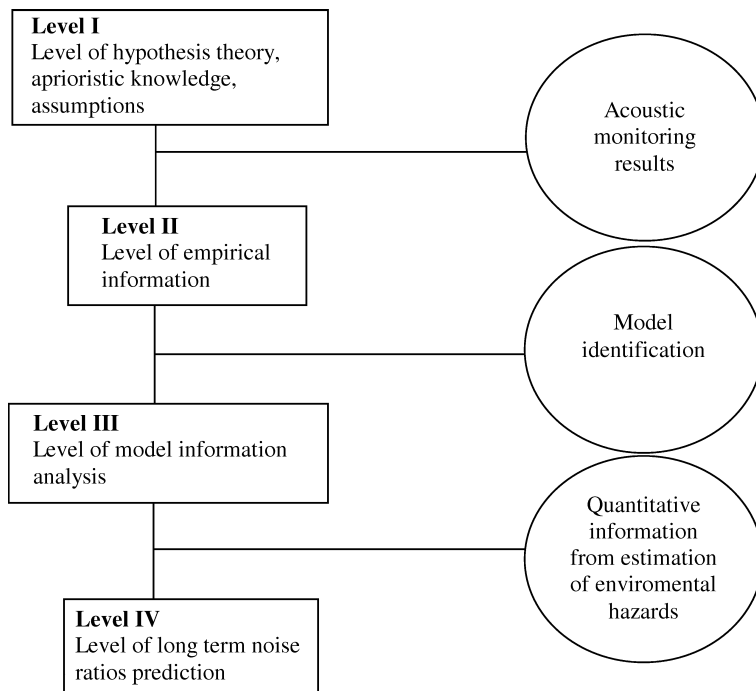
**Level I**
Level of hypothesis theory, aprioristic knowledge, assumptions

Acoustic monitoring results

**Level II**
Level of empirical information

Model identification

**Level III**
Level of model information analysis

Quantitative information from estimation of enviromental hazards

**Level IV**
Level of long term noise ratios prediction